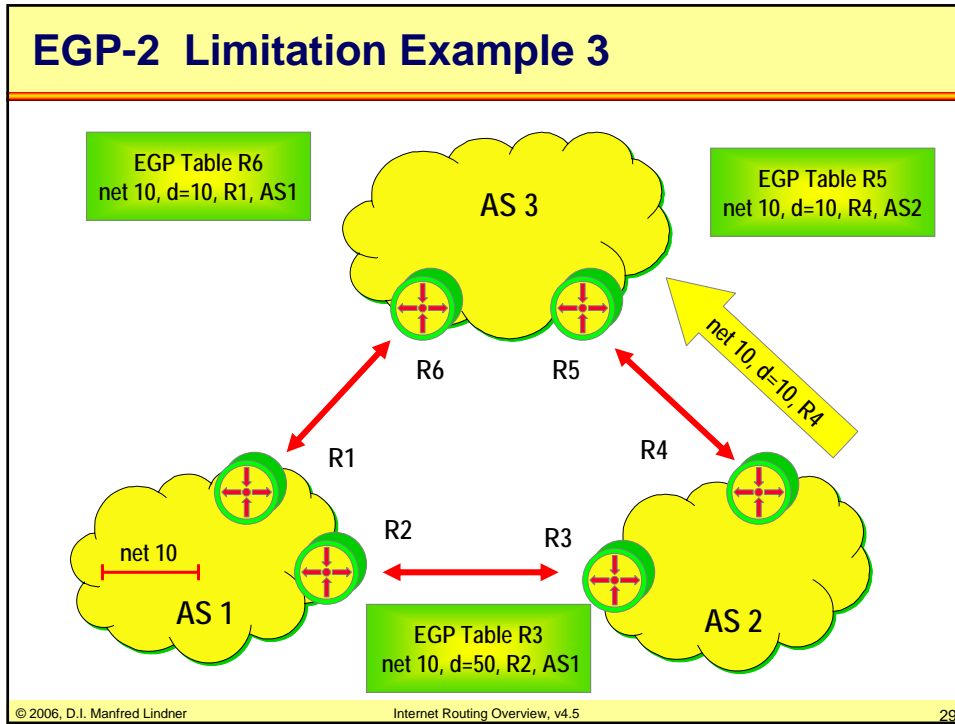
EGP-2 Limitation Example 3

EGP Table R6
net 10, d=10, R1, AS1

AS 3

EGP Table R5
net 10, d=10, R4, AS2

net 10, d=10, R4

R6

R5

R1

R4

R2

R3

net 10

AS 1

AS 2

EGP Table R3
net 10, d=50, R2, AS1

© 2006, D.I. Manfred Lindner

Internet Routing Overview, v4.5

29